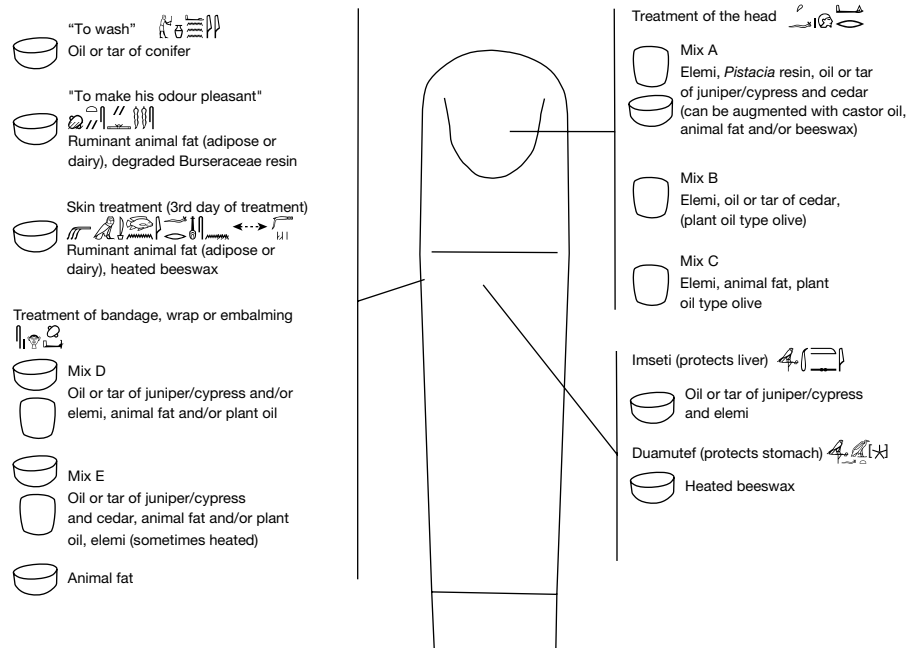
"To wash"
Oil or tar of conifer

"To make his odour pleasant"
Ruminant animal fat (adipose or dairy), degraded Burseraceae resin

Skin treatment (3rd day of treatment)
Ruminant animal fat (adipose or dairy), heated beeswax

Treatment of bandage, wrap or embalming

Mix D
Oil or tar of juniper/cypress and/or elemi, animal fat and/or plant oil

Mix E
Oil or tar of juniper/cypress and cedar, animal fat and/or plant oil, elemi (sometimes heated)

Animal fat

Treatment of the head

Mix A
Elemi, *Pistacia* resin, oil or tar of juniper/cypress and cedar (can be augmented with castor oil, animal fat and/or beeswax)

Mix B
Elemi, oil or tar of cedar, (plant oil type olive)

Mix C
Elemi, animal fat, plant oil type olive

Imseti (protects liver)

Oil or tar of juniper/cypress and elemi

Duamutef (protects stomach)

Heated beeswax